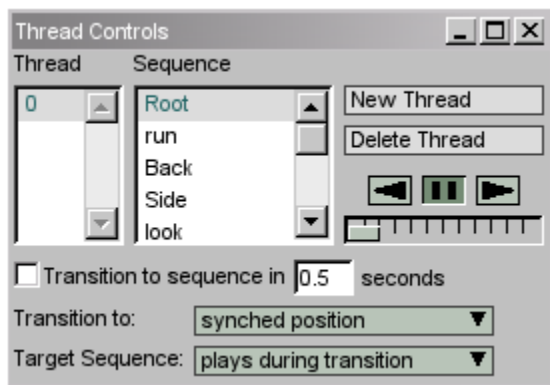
Thread Controls

Thread
Sequence

0

Root
run
Back
Side
look

New Thread
Delete Thread

Transition to sequence in 0.5 seconds

Transition to: synched position

Target Sequence: plays during transition